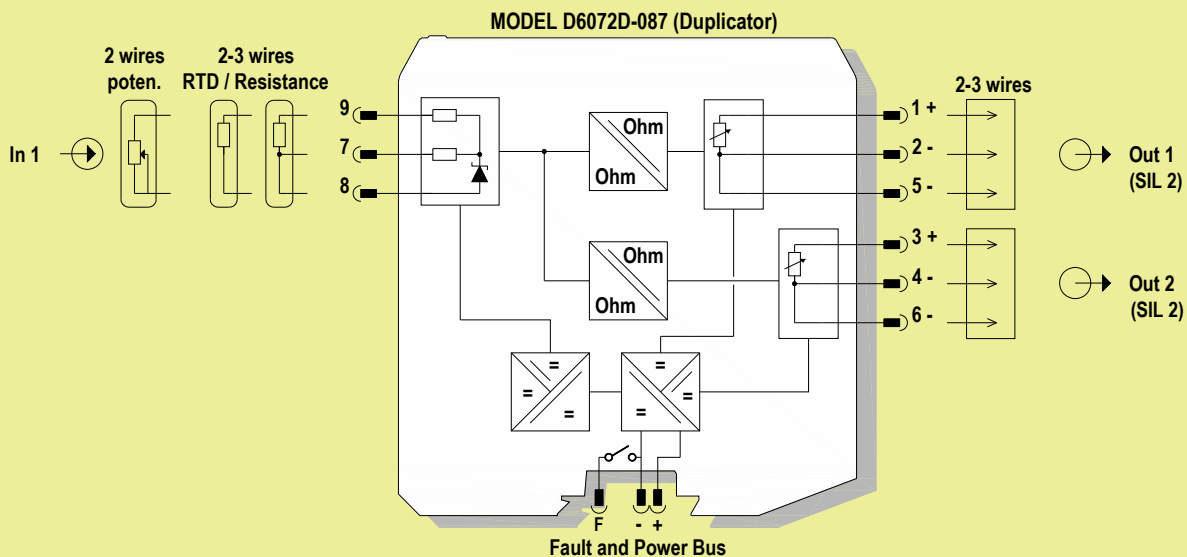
MODEL D6072D-087 (Duplicator)

2 wires poten.

2-3 wires RTD / Resistance

In 1

9
7
8

Ohm
Ohm

Ohm
Ohm

=
=
=

=
=
=

1 +
2 -
5 -
3 +
4 -
6 -

2-3 wires

Out 1 (SIL 2)

Out 2 (SIL 2)

F
- +

Fault and Power Bus